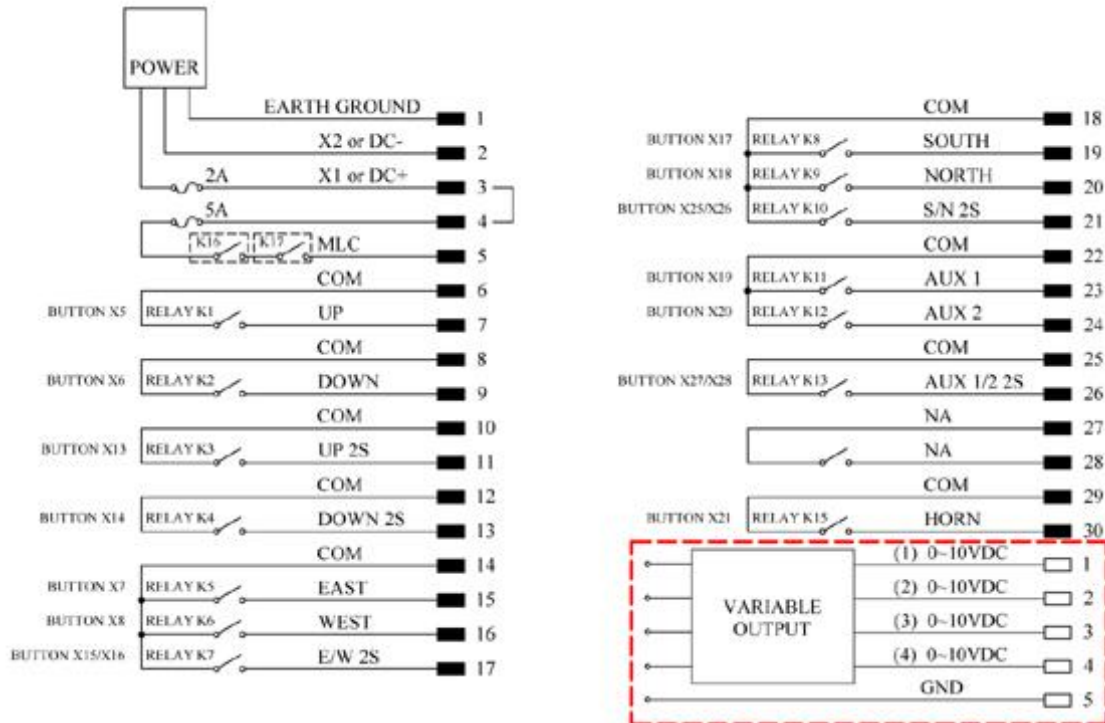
POWER

EARTH GROUND 1
X2 or DC- 2
2A X1 or DC+ 3
5A 4
K16 K17 MLC 5
COM 6
BUTTON X5 RELAY K1 UP 7
COM 8
BUTTON X6 RELAY K2 DOWN 9
COM 10
BUTTON X13 RELAY K3 UP 2S 11
COM 12
BUTTON X14 RELAY K4 DOWN 2S 13
COM 14
BUTTON X7 RELAY K5 EAST 15
BUTTON X8 RELAY K6 WEST 16
BUTTON X15/X16 RELAY K7 E/W 2S 17

COM 18
BUTTON X17 RELAY K8 SOUTH 19
BUTTON X18 RELAY K9 NORTH 20
BUTTON X25/X26 RELAY K10 S/N 2S 21
COM 22
BUTTON X19 RELAY K11 AUX 1 23
BUTTON X20 RELAY K12 AUX 2 24
COM 25
BUTTON X27/X28 RELAY K13 AUX 1/2 2S 26
NA 27
NA 28
COM 29
BUTTON X21 RELAY K15 HORN 30

VARIABLE OUTPUT
(1) 0~10VDC 1
(2) 0~10VDC 2
(3) 0~10VDC 3
(4) 0~10VDC 4
GND 5